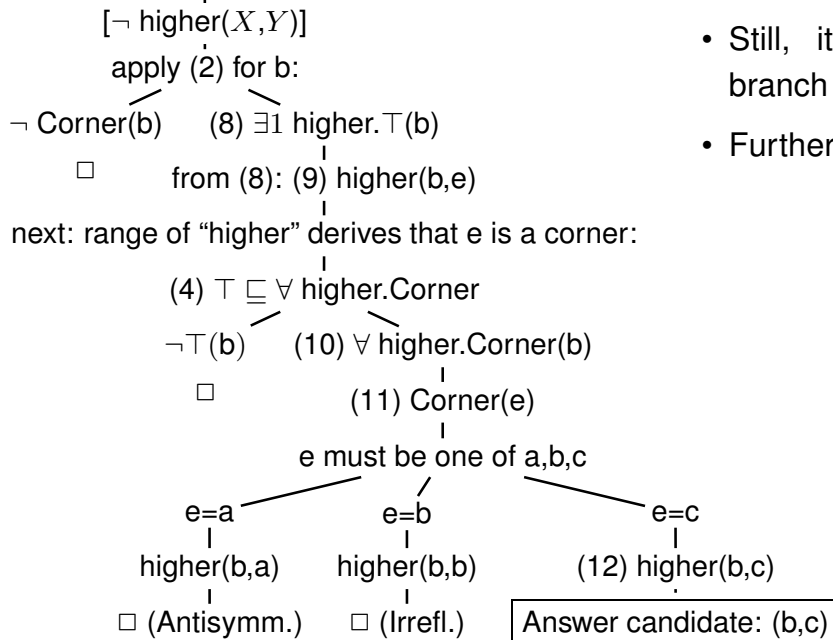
[$\neg$ higher($X$,$Y$)]

apply (2) for b:

$\neg$ Corner(b)    (8) $\exists 1$ higher.$\top$(b)

$\Box$    from (8): (9) higher(b,e)

next: range of “higher” derives that e is a corner:

(4) $\top \sqsubseteq \forall$ higher.Corner

$\neg\top$(b)    (10) $\forall$ higher.Corner(b)

$\Box$    (11) Corner(e)

e must be one of a,b,c

e=a    e=b    e=c

higher(b,a)    higher(b,b)    (12) higher(b,c)

$\Box$ (Antisymm.)    $\Box$ (Irrefl.)    Answer candidate: (b,c)

• Still, it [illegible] branch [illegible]

• Further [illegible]